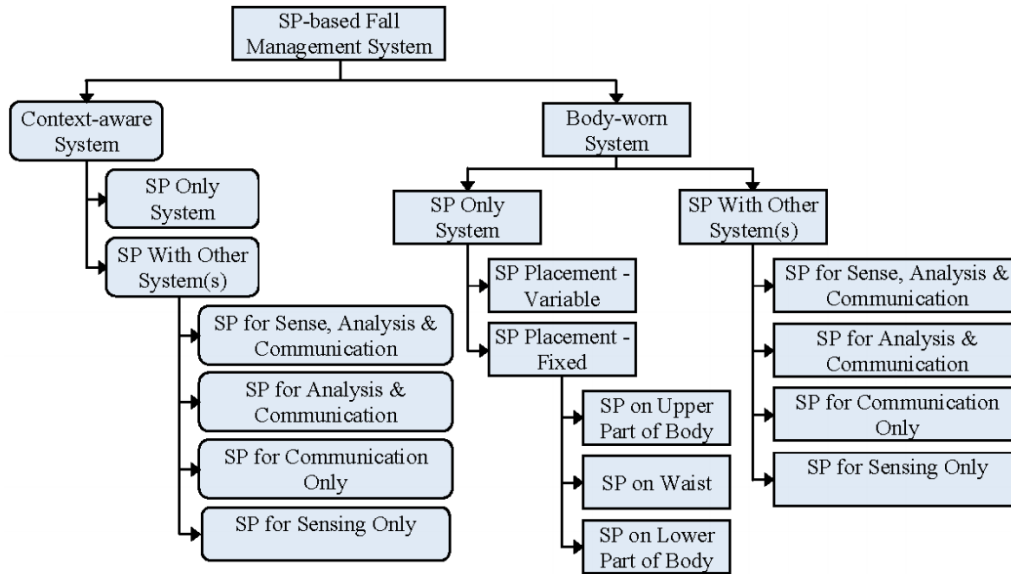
SP-based Fall Management System

Context-aware System

SP Only System

SP With Other System(s)

SP for Sense, Analysis & Communication

SP for Analysis & Communication

SP for Communication Only

SP for Sensing Only

Body-worn System

SP Only System

SP Placement - Variable

SP Placement - Fixed

SP on Upper Part of Body

SP on Waist

SP on Lower Part of Body

SP With Other System(s)

SP for Sense, Analysis & Communication

SP for Analysis & Communication

SP for Communication Only

SP for Sensing Only